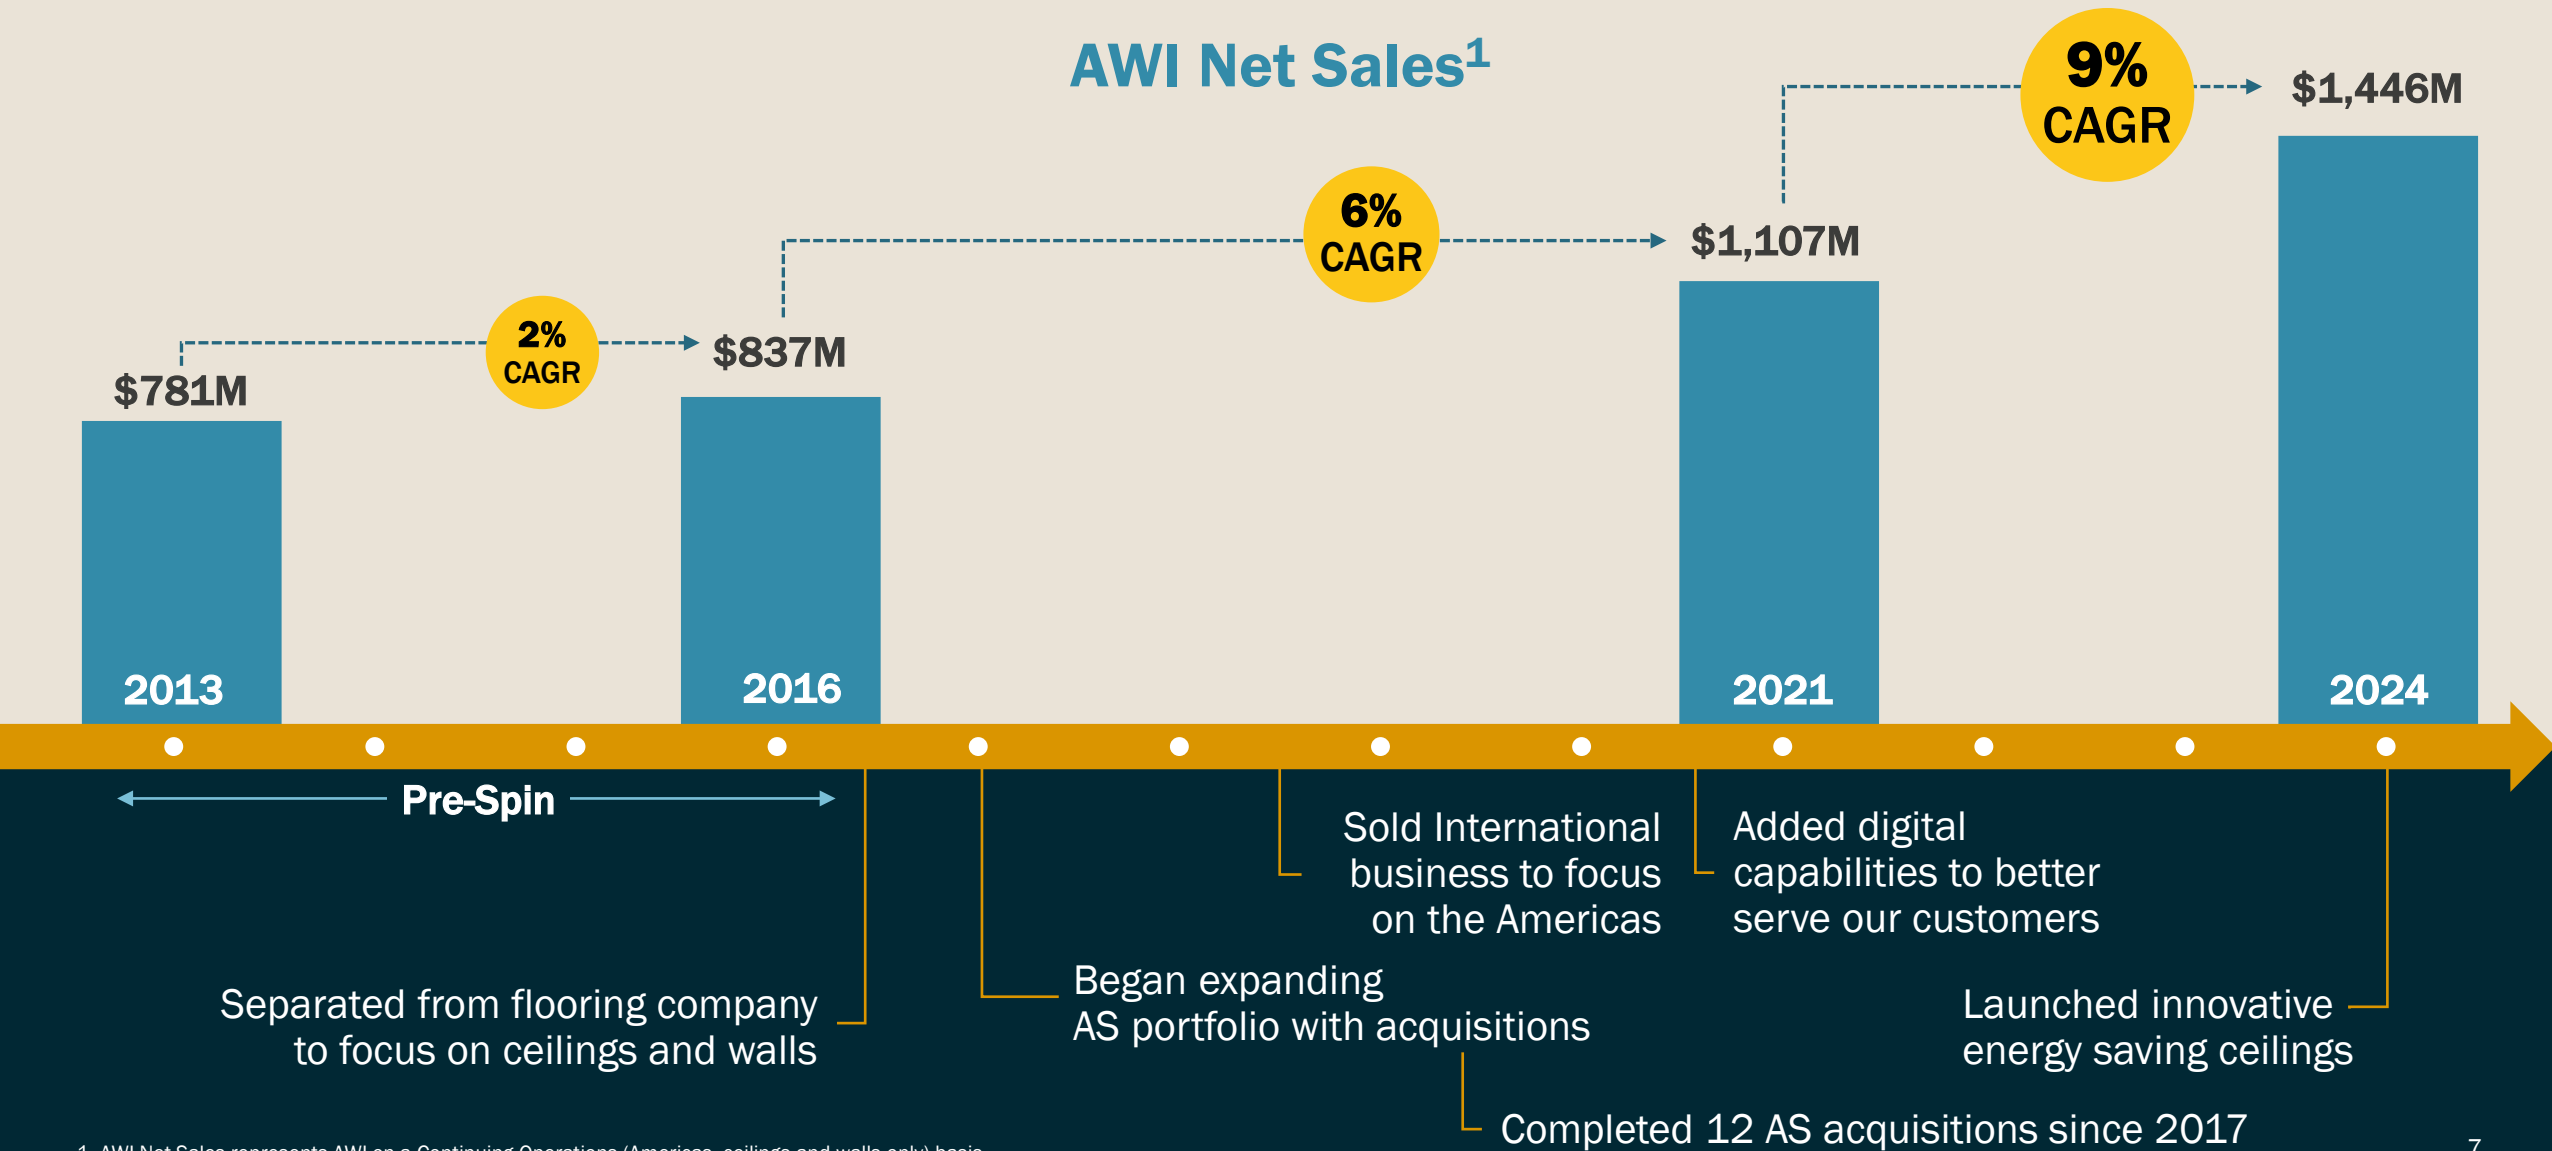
AWI Net Sales$^1$

9% CAGR

$1,446M

6% CAGR

$1,107M

2% CAGR

$837M

$781M

2013

2016

2021

2024

Pre-Spin

Sold International business to focus on the Americas

Added digital capabilities to better serve our customers

Began expanding AS portfolio with acquisitions

Separated from flooring company to focus on ceilings and walls

Launched innovative energy saving ceilings

Completed 12 AS acquisitions since 2017

1. AWI Net Sales represents AWI on a Continuing Operations (Americas, ceilings and walls only) basis

7